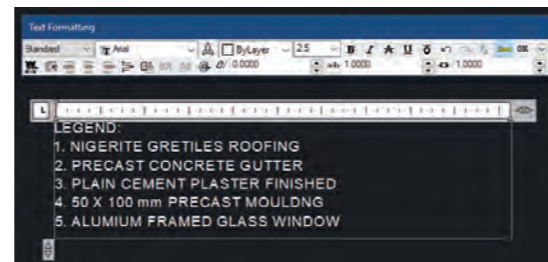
Text Formatting

Standard | Arial | ByLayer | 2.5 | B | I | U | Ō | OK

0/ 0.0000 | a-b 1.0000 | 1.0000

LEGEND:
1. NIGERITE GRETILES ROOFING
2. PRECAST CONCRETE GUTTER
3. PLAIN CEMENT PLASTER FINISHED
4. 50 X 100 mm PRECAST MOULDNG
5. ALUMIUM FRAMED GLASS WINDOW